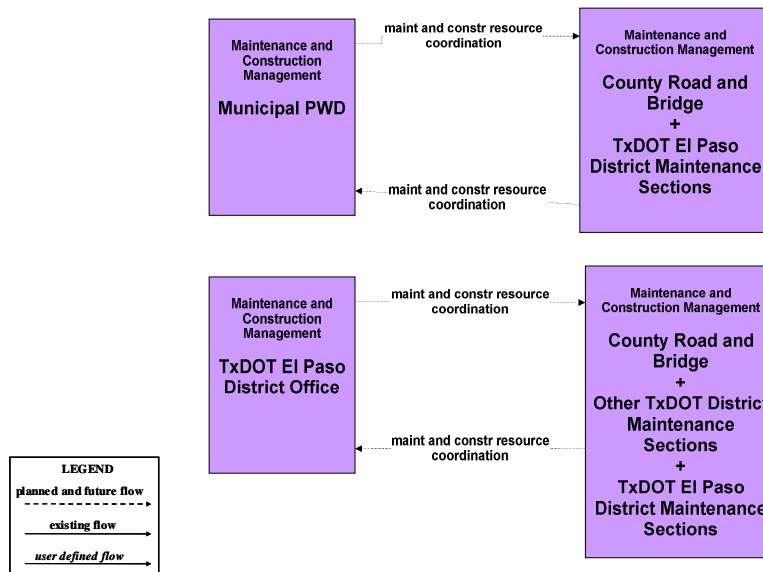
Maintenance and Construction Management

Municipal PWD

maint and constr resource coordination

Maintenance and Construction Management

County Road and Bridge
+
TxDOT El Paso District Maintenance Sections

maint and constr resource coordination

Maintenance and Construction Management

TxDOT El Paso District Office

maint and constr resource coordination

Maintenance and Construction Management

County Road and Bridge
+
Other TxDOT District Maintenance Sections
+
TxDOT El Paso District Maintenance Sections

maint and constr resource coordination

LEGEND
planned and future flow
existing flow
user defined flow